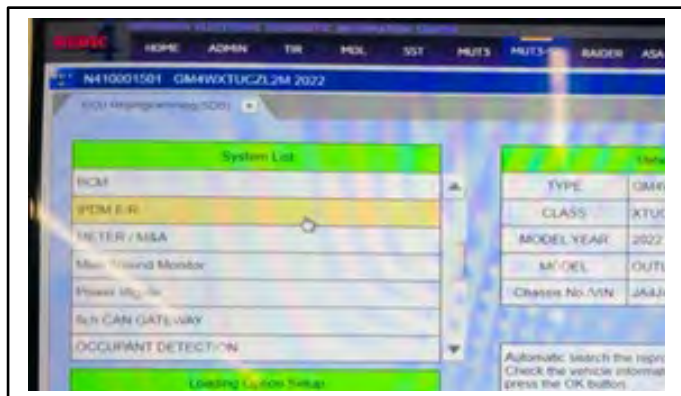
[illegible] HOME ADMIN TIR MOL SST MUTS MUT3-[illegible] RAIDER ASA

N410001501 GM4WXTUCZL2M 2022

ECU Reprogramming (SDS)

System List

BCM

IPDM E/R

METER / M&A

M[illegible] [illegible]ound Monitor

Power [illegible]

5th CAN GATEWAY

OCCUPANT DETECTION

Loading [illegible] Setup

| TYPE | GM4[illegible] |
|---|---|
| CLASS | XTU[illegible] |
| MODEL YEAR | 2022 |
| MODEL | OUT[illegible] |
| Chassis No./VIN | JA4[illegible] |

Automatic search the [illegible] Check the vehicle informa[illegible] press the OK button